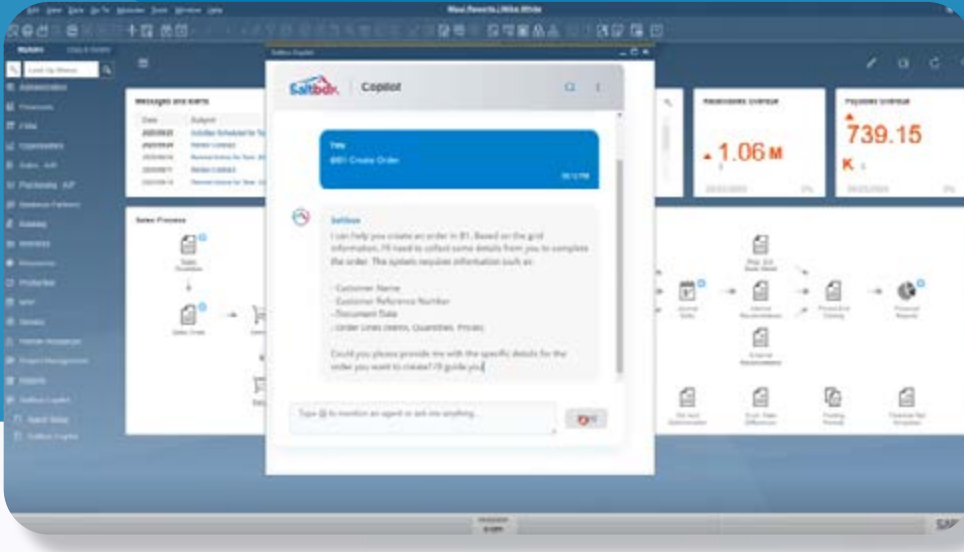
Saltbox | Copilot

Tim
@B1 Create Order

Saltbox
I can help you create an order in B1. Based on the grid information, I'll need to collect some details from you to complete the order. The system requires information such as:

- Customer Name
- Customer Reference Number
- Document Date
- Order Lines (Items, Quantities, Prices)

Could you please provide me with the specific details for the order you want to create? I'll guide you

Type @ to mention an agent or ask me anything...

Messages and Alerts

Sales Process

Receivables Overdue
1.06 M

Payables Overdue
739.15 K

Modules
Administration
Financials
CRM
Opportunities
Sales - A/R
Purchasing - A/P
Business Partners
Banking
Inventory
Resources
Production
MRP
Service
Human Resources
Project Management
Reports
Saltbox Copilot